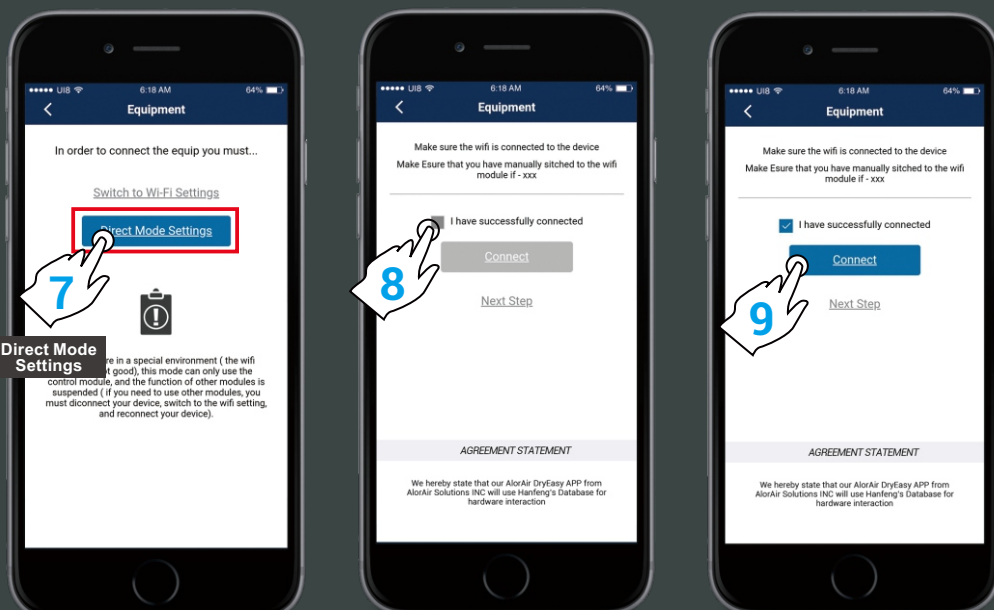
••••• UIB 6:18 AM 64%
Equipment

In order to connect the equip you must...

Switch to Wi-Fi Settings

Direct Mode Settings

7

Direct Mode Settings

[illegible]re in a special environment ( the wifi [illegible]t good), this mode can only use the control module, and the function of other modules is suspended ( if you need to use other modules, you must diconnect your device, switch to the wifi setting, and reconnect your device).

••••• UIB 6:18 AM 64%
Equipment

Make sure the wifi is connected to the device
Make Esure that you have manually sitched to the wifi module if - xxx

I have successfully connected

Connect

8

Next Step

AGREEMENT STATEMENT

We hereby state that our AlorAir DryEasy APP from AlorAir Solutions INC will use Hanfeng's Database for hardware interaction

••••• UIB 6:18 AM 64%
Equipment

Make sure the wifi is connected to the device
Make Esure that you have manually sitched to the wifi module if - xxx

I have successfully connected

Connect

9

Next Step

AGREEMENT STATEMENT

We hereby state that our AlorAir DryEasy APP from AlorAir Solutions INC will use Hanfeng's Database for hardware interaction